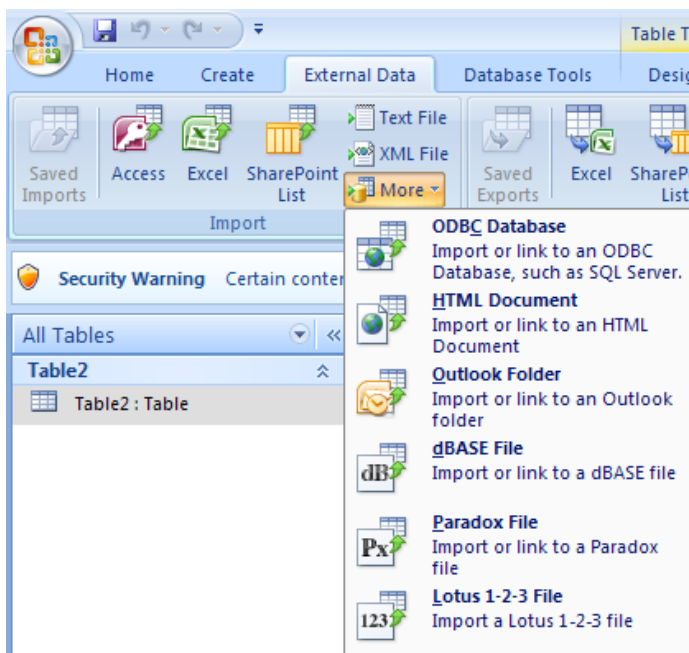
Table T

Home Create External Data Database Tools Desig

Saved Imports Access Excel SharePoint List Text File XML File More

Import

Saved Exports Excel ShareP List

Security Warning Certain conter

All Tables

Table2

Table2 : Table

ODBC Database
Import or link to an ODBC Database, such as SQL Server.

HTML Document
Import or link to an HTML Document

Outlook Folder
Import or link to an Outlook folder

dBASE File
Import or link to a dBASE file

Paradox File
Import or link to a Paradox file

Lotus 1-2-3 File
Import a Lotus 1-2-3 file